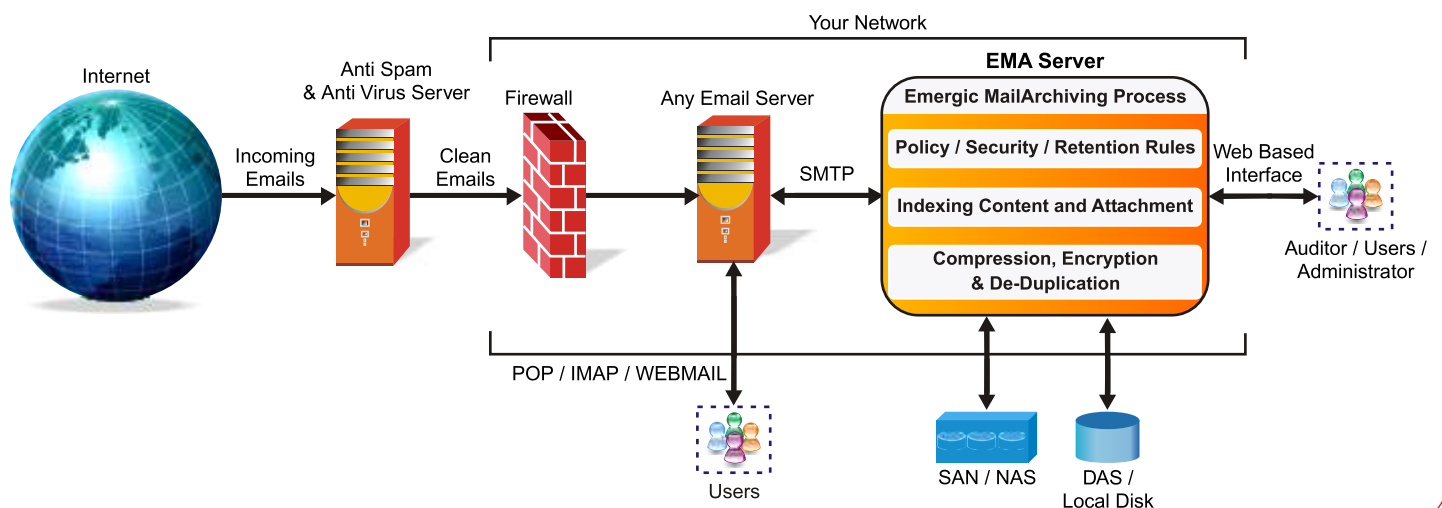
Your Network

Internet

Anti Spam & Anti Virus Server

Firewall

Any Email Server

EMA Server

Emergic MailArchiving Process

Policy / Security / Retention Rules

Indexing Content and Attachment

Compression, Encryption & De-Duplication

Incoming Emails

Clean Emails

SMTP

Web Based Interface

Auditor / Users / Administrator

POP / IMAP / WEBMAIL

Users

SAN / NAS

DAS / Local Disk